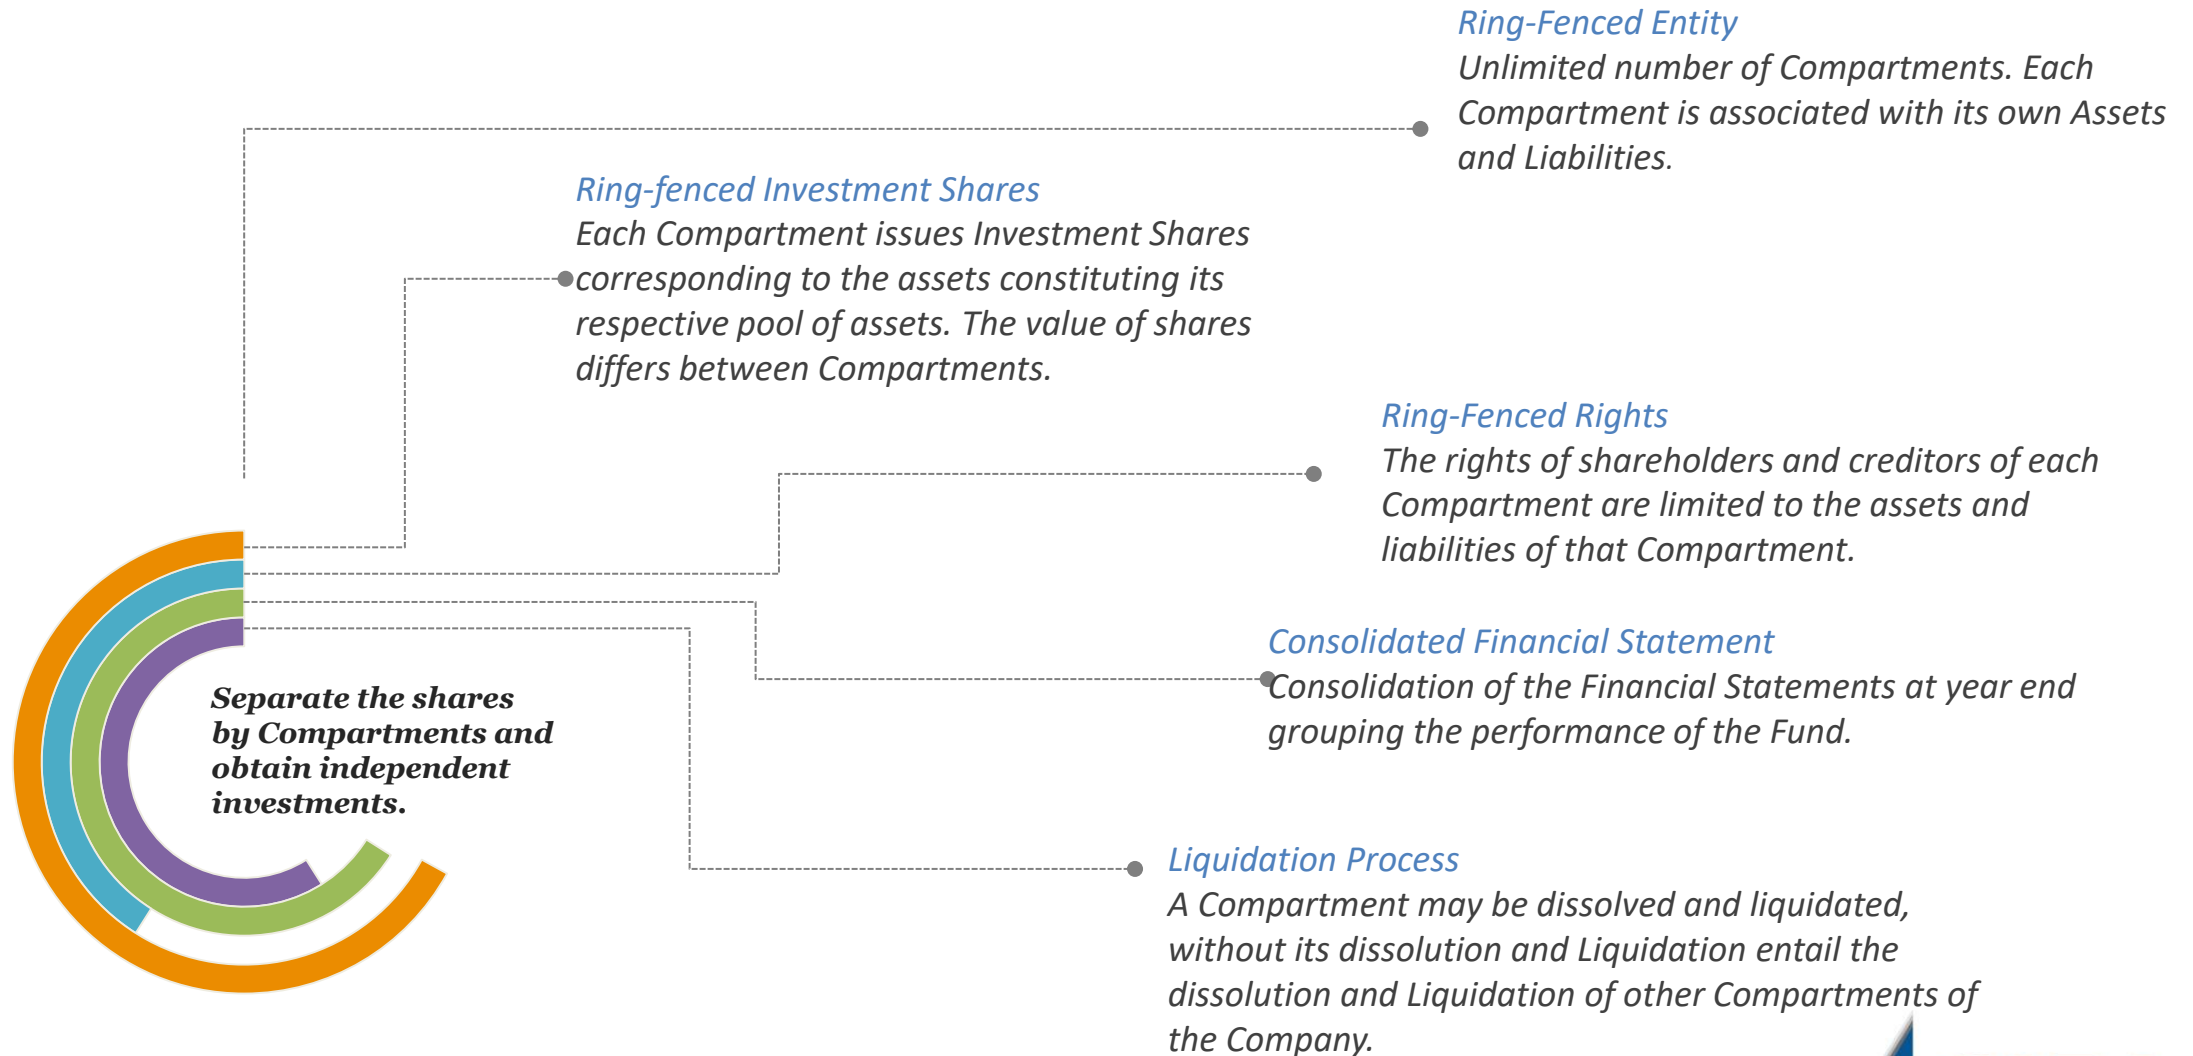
Ring-Fenced Entity
Unlimited number of Compartments. Each Compartment is associated with its own Assets and Liabilities.

Ring-fenced Investment Shares
Each Compartment issues Investment Shares corresponding to the assets constituting its respective pool of assets. The value of shares differs between Compartments.

Ring-Fenced Rights
The rights of shareholders and creditors of each Compartment are limited to the assets and liabilities of that Compartment.

Consolidated Financial Statement
Consolidation of the Financial Statements at year end grouping the performance of the Fund.

Separate the shares by Compartments and obtain independent investments.

Liquidation Process
A Compartment may be dissolved and liquidated, without its dissolution and Liquidation entail the dissolution and Liquidation of other Compartments of the Company.